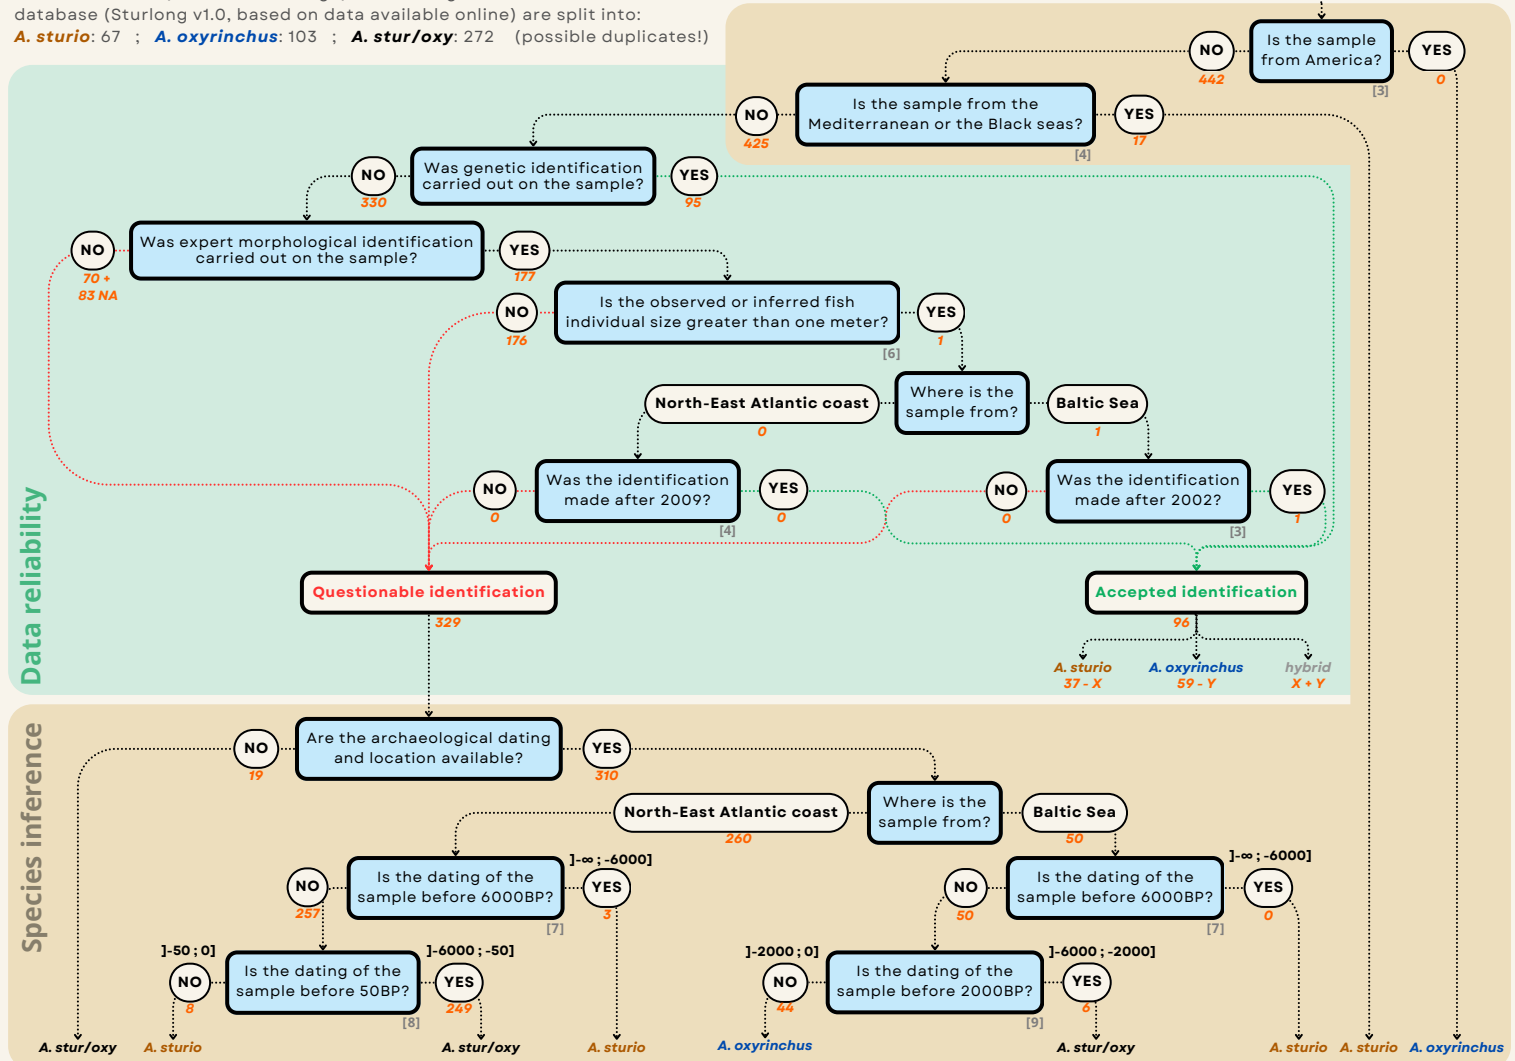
database (Sturlong v1.0, based on data available online) are split into:
A. sturio: 67 ; A. oxyrinchus: 103 ; A. stur/oxy: 272 (possible duplicates!)

Is the sample from America?
NO 442
YES 0
[3]

Is the sample from the Mediterranean or the Black seas?
NO 425
YES 17
[4]

Was genetic identification carried out on the sample?
NO 330
YES 95

Was expert morphological identification carried out on the sample?
NO 70 + 83 NA
YES 177

Is the observed or inferred fish individual size greater than one meter?
NO 176
YES 1
[6]

Where is the sample from?
North-East Atlantic coast 0
Baltic Sea 1

Was the identification made after 2009?
NO 0
YES 0
[4]

Was the identification made after 2002?
NO 0
YES 1
[3]

Data reliability

Questionable identification
329

Accepted identification
96
A. sturio 37 - X
A. oxyrinchus 59 - Y
hybrid X + Y

Species inference

Are the archaeological dating and location available?
NO 19
YES 310

Where is the sample from?
North-East Atlantic coast 260
Baltic Sea 50

Is the dating of the sample before 6000BP?
NO 257
YES 3
]-∞ ; -6000]
[7]

Is the dating of the sample before 6000BP?
NO 50
YES 0
]-∞ ; -6000]
[7]

Is the dating of the sample before 50BP?
]-50 ; 0]
NO 8
YES 249
]-6000 ; -50]
[8]

Is the dating of the sample before 2000BP?
]-2000 ; 0]
NO 44
YES 6
]-6000 ; -2000]
[9]

A. stur/oxy A. sturio A. stur/oxy A. sturio A. oxyrinchus A. stur/oxy A. sturio A. sturio A. oxyrinchus